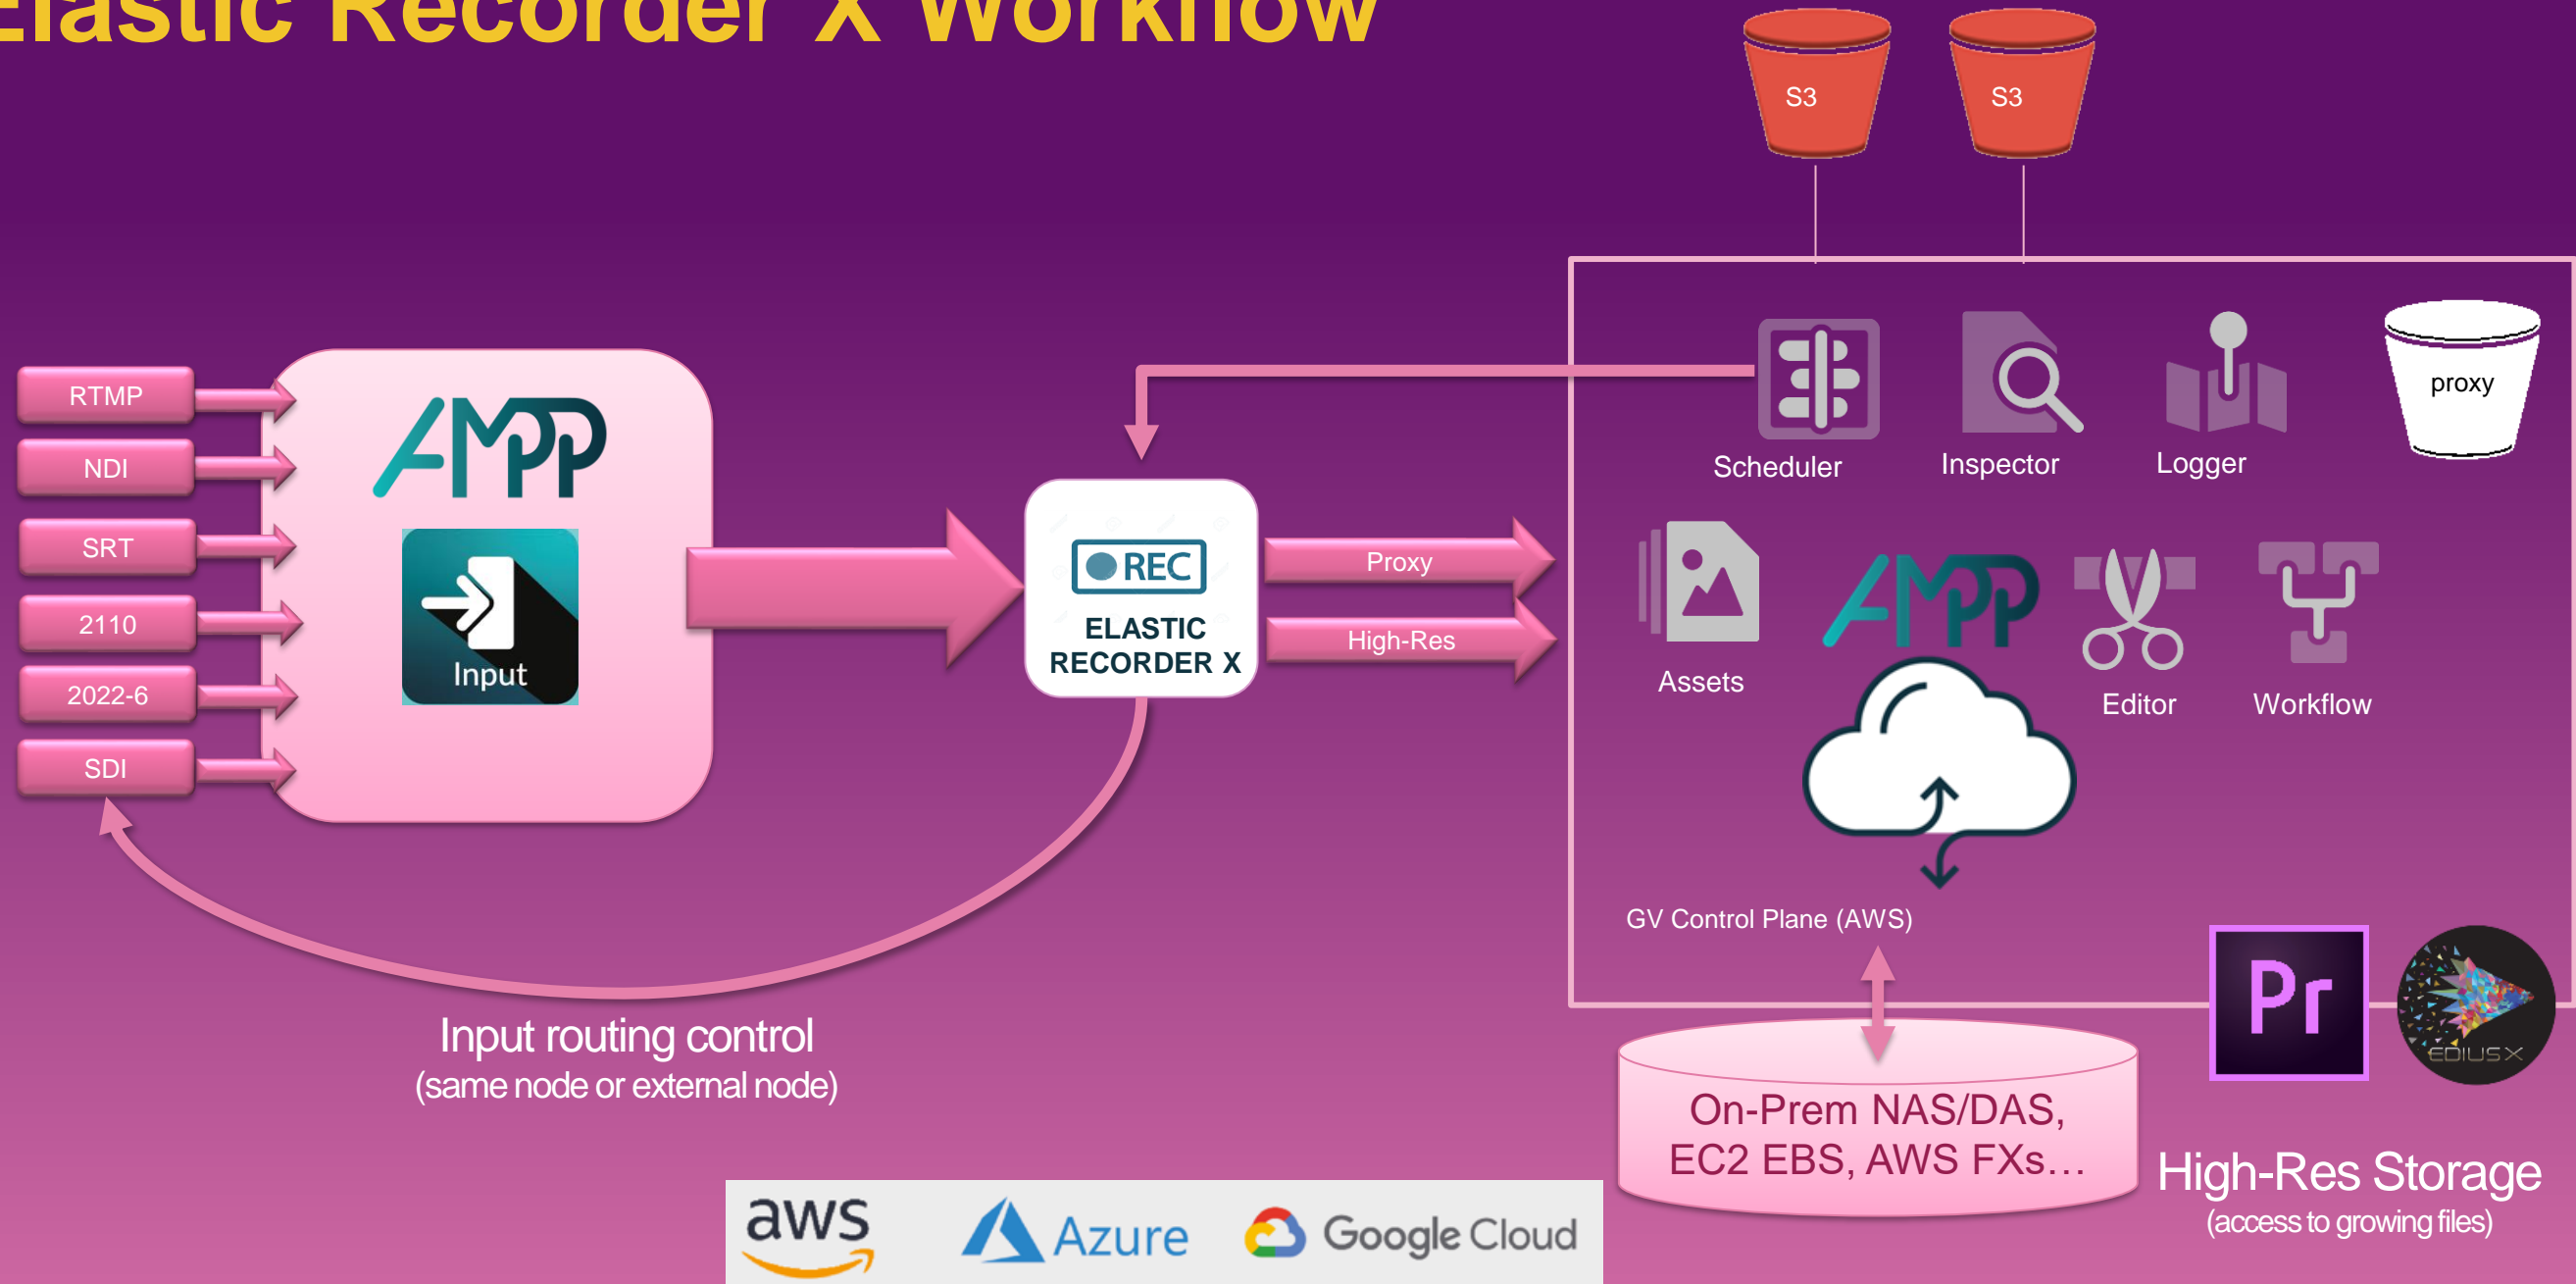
Elastic Recorder X Workflow

S3
S3

RTMP
NDI
SRT
2110
2022-6
SDI

AMPP
Input

REC
ELASTIC RECORDER X

Proxy
High-Res

Scheduler
Inspector
Logger
proxy
Assets
AMPP
Editor
Workflow

GV Control Plane (AWS)

Pr
EDIUS X

On-Prem NAS/DAS, EC2 EBS, AWS FXs…

High-Res Storage
(access to growing files)

Input routing control
(same node or external node)

aws
Azure
Google Cloud